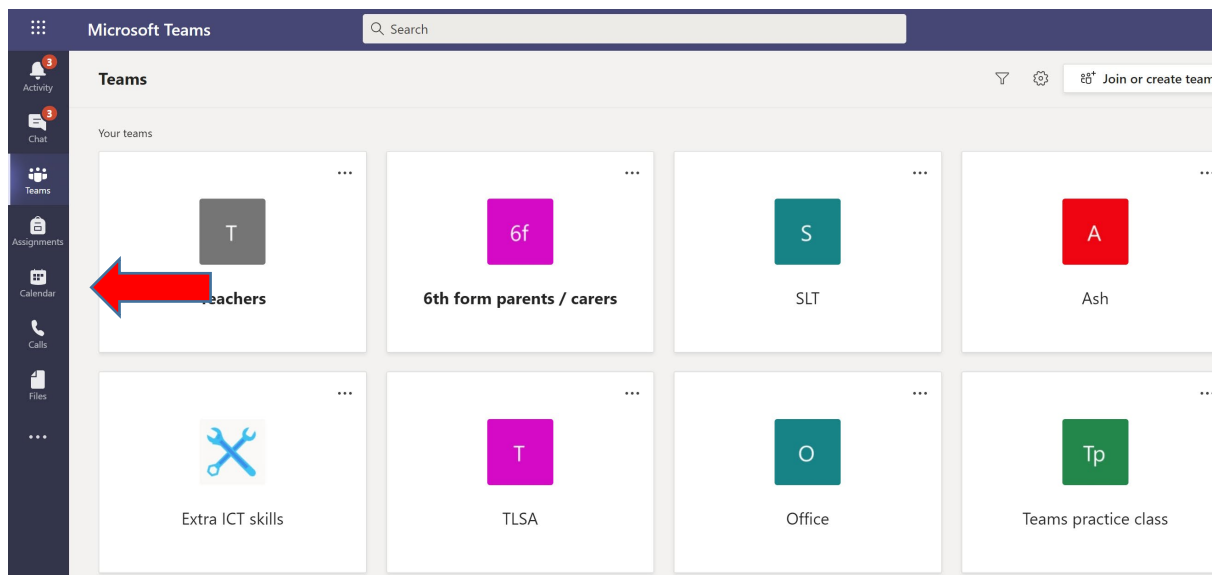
Microsoft Teams

Search

3
Activity

3
Chat

Teams

Assignments

Calendar

Calls

Files

...

Teams

Join or create team

Your teams

...
T
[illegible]eachers

...
6f
6th form parents / carers

...
S
SLT

...
A
Ash

...
Extra ICT skills

...
T
TLSA

...
O
Office

...
Tp
Teams practice class